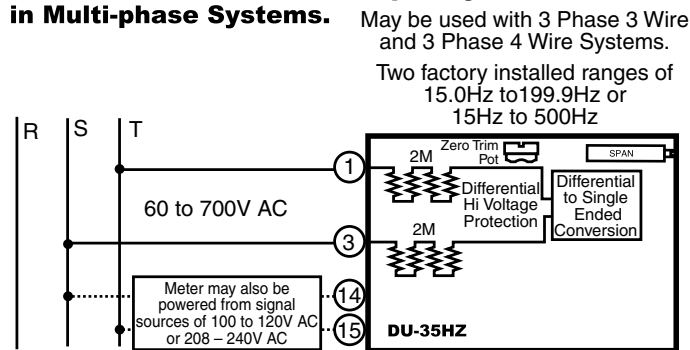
in Multi-phase Systems.

May be used with 3 Phase 3 Wire and 3 Phase 4 Wire Systems.

Two factory installed ranges of 15.0Hz to199.9Hz or 15Hz to 500Hz

R S T

60 to 700V AC

1

3

14

15

Meter may also be powered from signal sources of 100 to 120V AC or 208 – 240V AC

Zero Trim Pot

SPAN

2M

2M

Differential Hi Voltage Protection

Differential to Single Ended Conversion

DU-35HZ